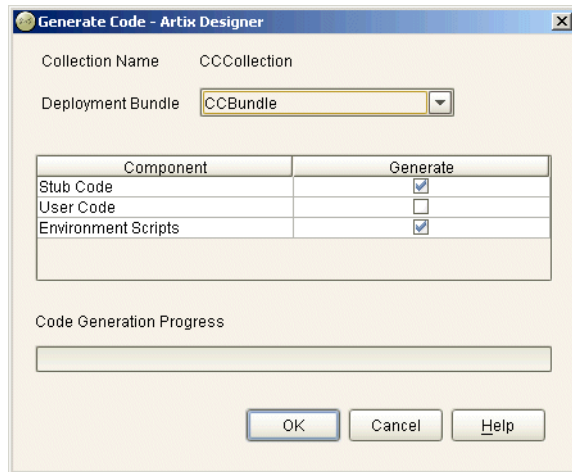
Generate Code - Artix Designer

Collection Name CCCollection

Deployment Bundle CCBundle

| Component | Generate |
|---|---|
| Stub Code | ☑ |
| User Code | ☐ |
| Environment Scripts | ☑ |

Code Generation Progress

OK Cancel Help